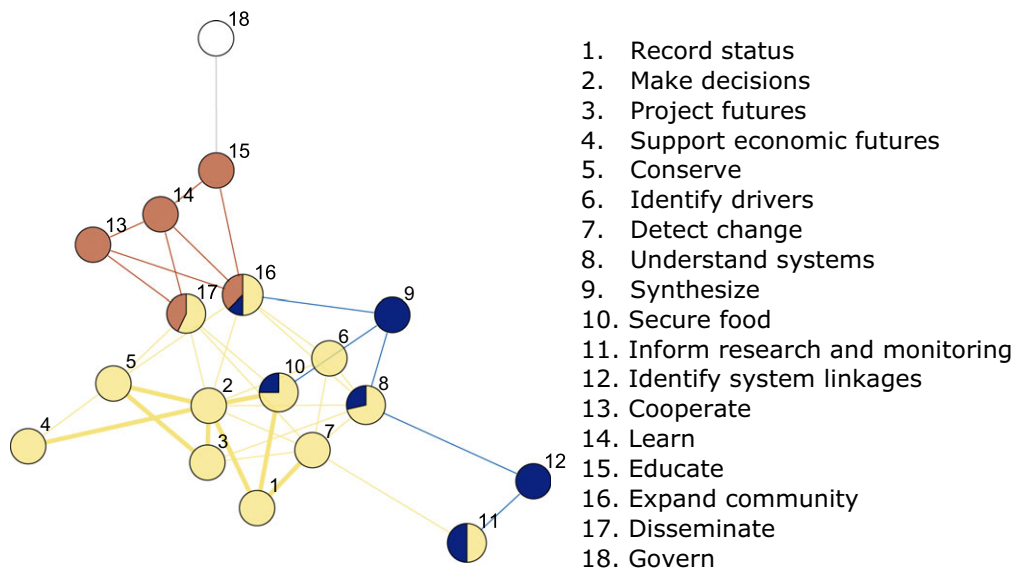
18
15
14
13
16
17
9
6
5
10
2
8
4
3
7
1
12
11

1. Record status
2. Make decisions
3. Project futures
4. Support economic futures
5. Conserve
6. Identify drivers
7. Detect change
8. Understand systems
9. Synthesize
10. Secure food
11. Inform research and monitoring
12. Identify system linkages
13. Cooperate
14. Learn
15. Educate
16. Expand community
17. Disseminate
18. Govern